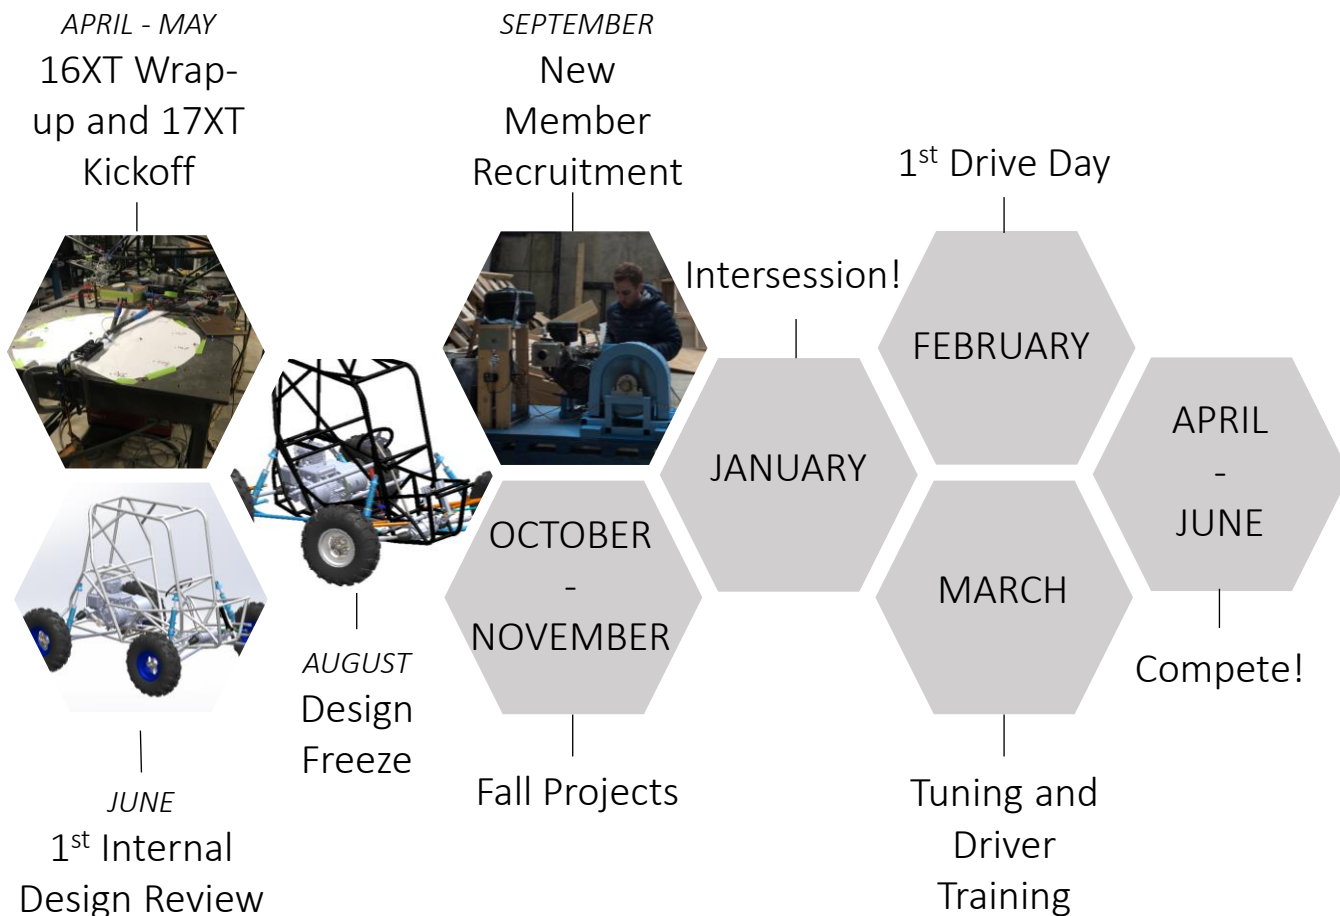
APRIL - MAY
16XT Wrap-up and 17XT Kickoff

JUNE
1$^{st}$ Internal Design Review

AUGUST
Design Freeze

SEPTEMBER
New Member Recruitment

OCTOBER
-
NOVEMBER

Fall Projects

Intersession!

JANUARY

1$^{st}$ Drive Day

FEBRUARY

MARCH

Tuning and Driver Training

APRIL
-
JUNE

Compete!